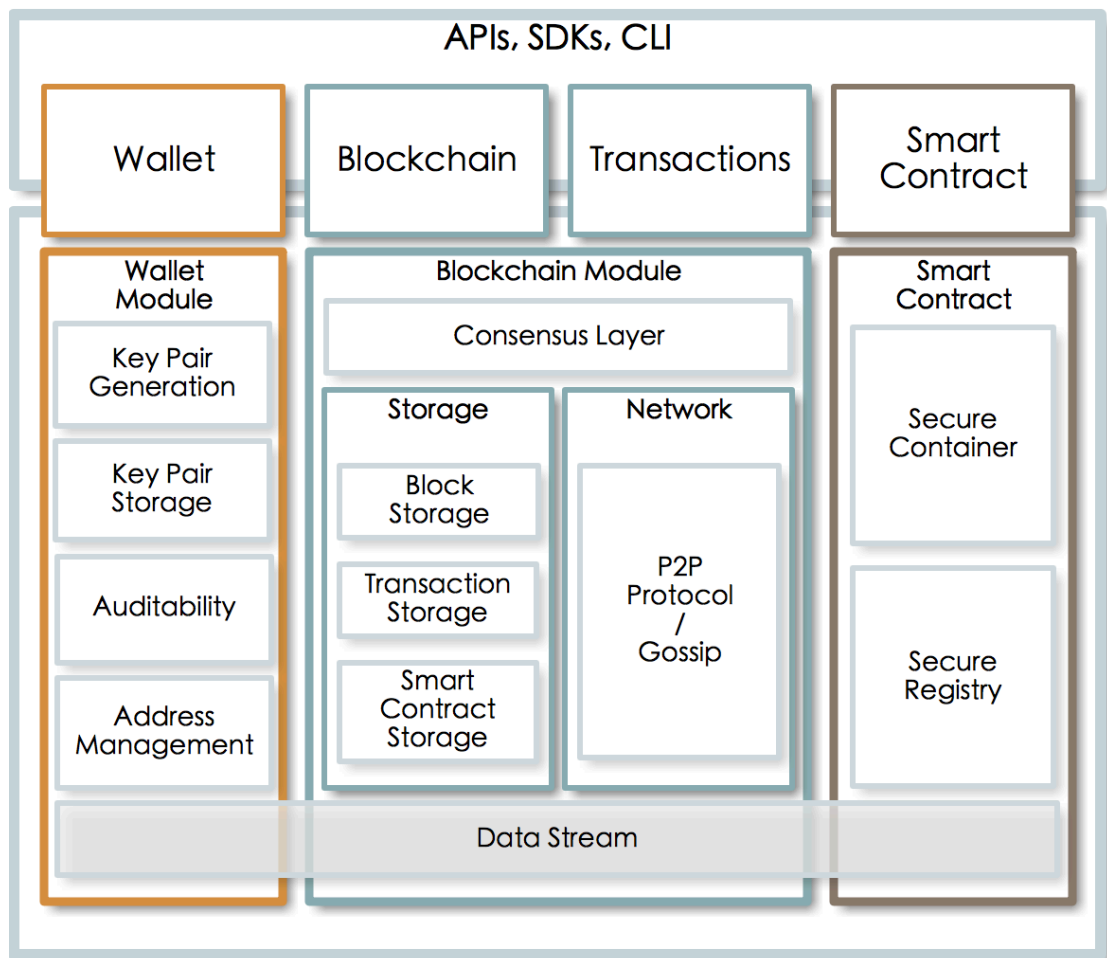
APIs, SDKs, CLI

Wallet

Blockchain

Transactions

Smart Contract

Wallet Module

Key Pair Generation

Key Pair Storage

Auditability

Address Management

Blockchain Module

Consensus Layer

Storage

Block Storage

Transaction Storage

Smart Contract Storage

Network

P2P Protocol / Gossip

Smart Contract

Secure Container

Secure Registry

Data Stream